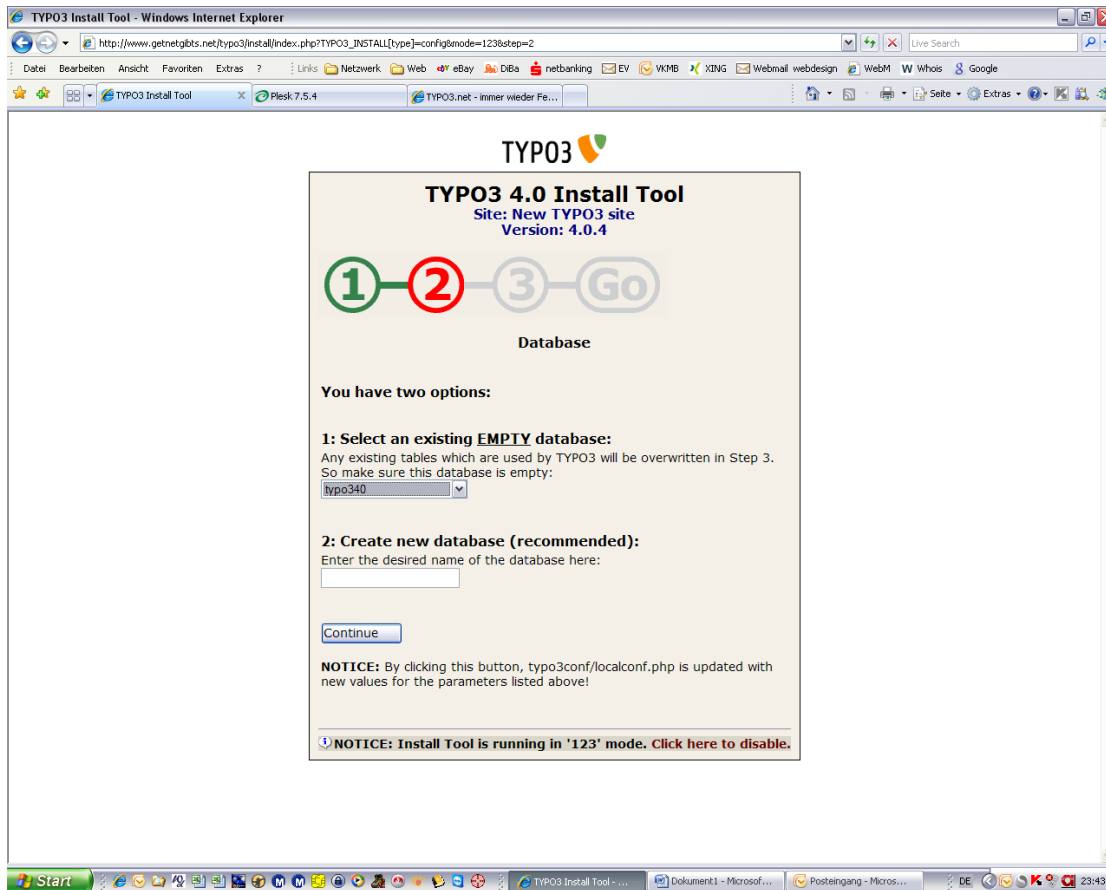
TYPO3 Install Tool - Windows Internet Explorer

http://www.getnetgibts.net/typo3/install/index.php?TYPO3_INSTALL[type]=config&mode=123&step=2

Live Search

Datei Bearbeiten Ansicht Favoriten Extras ?

Links Netzwerk Web eBay DiBa netbanking EV VKMB XING Webmail webdesign WebM Whois Google

TYPO3 Install Tool

Plesk 7.5.4

TYPO3.net - immer wieder Fe...

Seite Extras

TYPO3

TYPO3 4.0 Install Tool
Site: New TYPO3 site
Version: 4.0.4

1 2 3 Go

Database

You have two options:

1: Select an existing EMPTY database:
Any existing tables which are used by TYPO3 will be overwritten in Step 3. So make sure this database is empty:
typo340

2: Create new database (recommended):
Enter the desired name of the database here:

Continue

NOTICE: By clicking this button, typo3conf/localconf.php is updated with new values for the parameters listed above!

NOTICE: Install Tool is running in '123' mode. Click here to disable.

Start

TYPO3 Install Tool - ...

Dokument1 - Microsof...

Posteingang - Micros...

DE

23:43